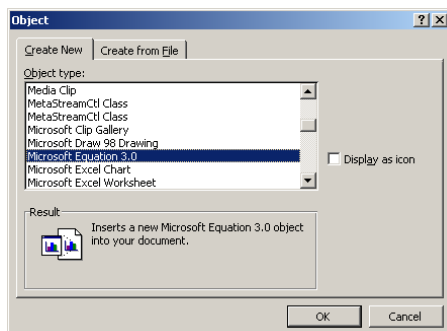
Object

?
X

Create New
Create from File

Object type:

Media Clip
MetaStreamCtl Class
MetaStreamCtl Class
Microsoft Clip Gallery
Microsoft Draw 98 Drawing
Microsoft Equation 3.0
Microsoft Excel Chart
Microsoft Excel Worksheet

Display as icon

Result

Inserts a new Microsoft Equation 3.0 object into your document.

OK
Cancel